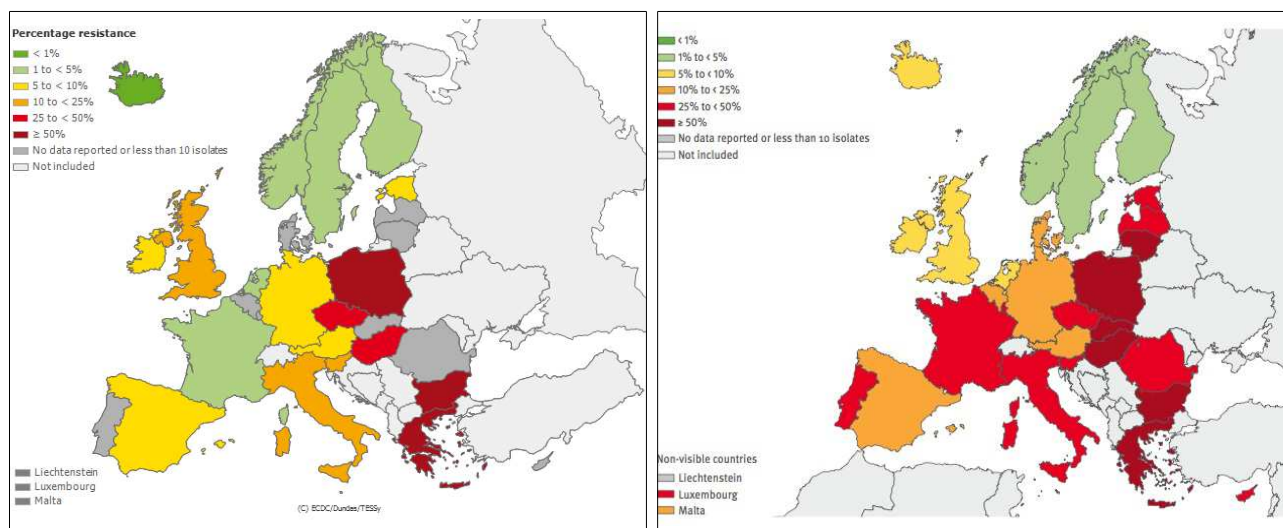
Percentage resistance
< 1%
1 to < 5%
5 to < 10%
10 to < 25%
25 to < 50%
≥ 50%
No data reported or less than 10 isolates
Not included

Liechtenstein
Luxembourg
Malta

(C) ECDC/Dundas/TESSy

< 1%
1% to < 5%
5% to < 10%
10% to < 25%
25% to < 50%
≥ 50%
No data reported or less than 10 isolates
Not included

Non-visible countries
Liechtenstein
Luxembourg
Malta